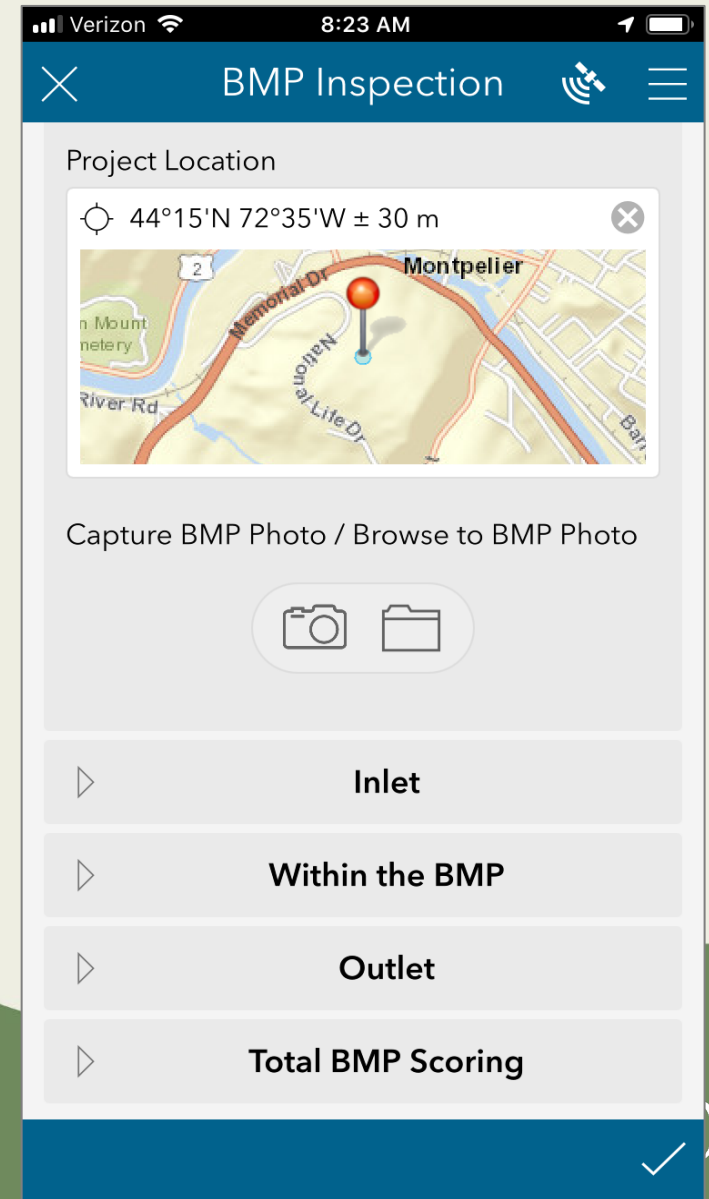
Verizon 8:23 AM

BMP Inspection

Project Location

44°15'N 72°35'W ± 30 m

2
Montpelier
Memorial Dr
n Mount
netery
National Life Dr
River Rd
Bar

Capture BMP Photo / Browse to BMP Photo

Inlet

Within the BMP

Outlet

Total BMP Scoring